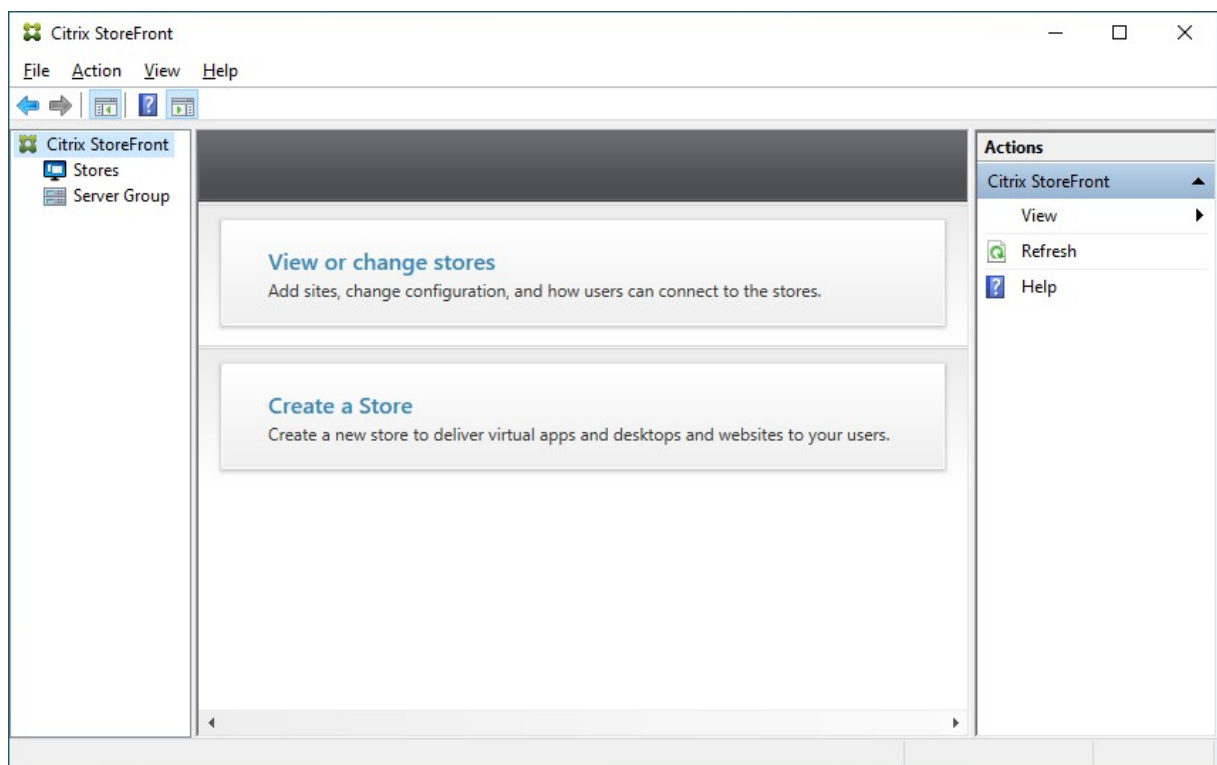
Citrix StoreFront

File Action View Help

Citrix StoreFront
Stores
Server Group

View or change stores
Add sites, change configuration, and how users can connect to the stores.

Create a Store
Create a new store to deliver virtual apps and desktops and websites to your users.

Actions
Citrix StoreFront
View
Refresh
Help